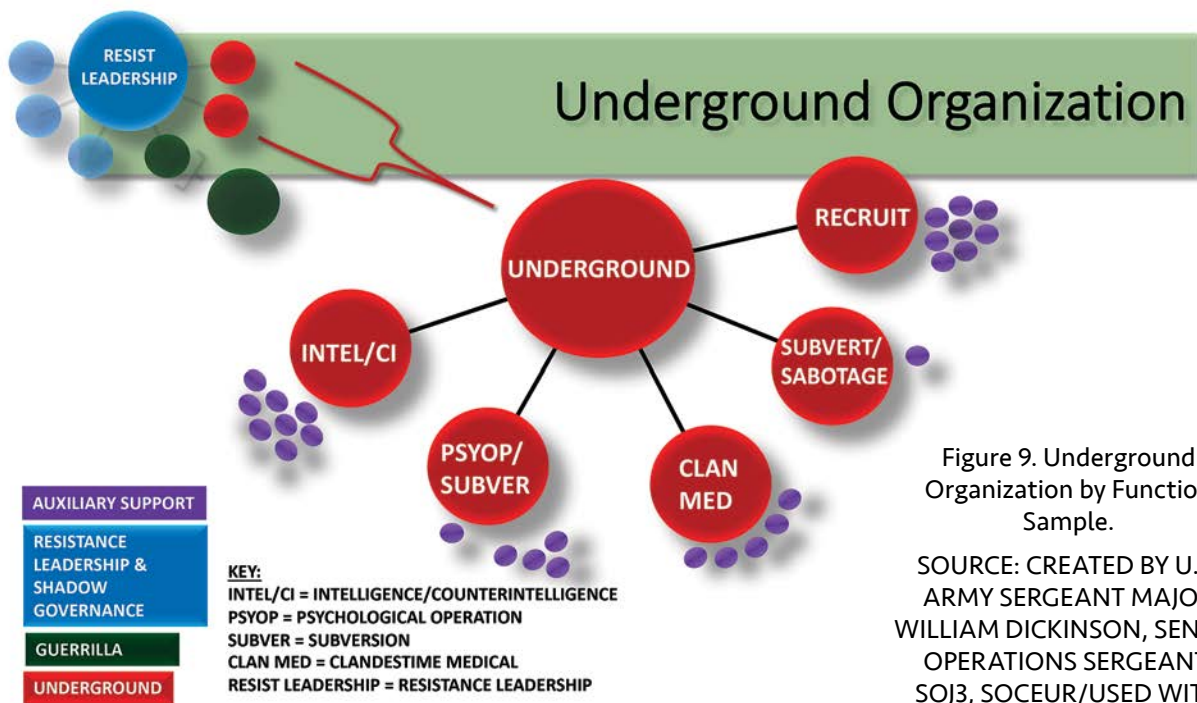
RESIST LEADERSHIP

Underground Organization

RECRUIT

UNDERGROUND

INTEL/CI

SUBVERT/ SABOTAGE

PSYOP/ SUBVER

CLAN MED

AUXILIARY SUPPORT

RESISTANCE LEADERSHIP & SHADOW GOVERNANCE

GUERRILLA

UNDERGROUND

KEY:
INTEL/CI = INTELLIGENCE/COUNTERINTELLIGENCE
PSYOP = PSYCHOLOGICAL OPERATION
SUBVER = SUBVERSION
CLAN MED = CLANDESTIME MEDICAL
RESIST LEADERSHIP = RESISTANCE LEADERSHIP

Figure 9. Underground Organization by Functio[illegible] Sample.

SOURCE: CREATED BY U.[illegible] ARMY SERGEANT MAJO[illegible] WILLIAM DICKINSON, SEN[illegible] OPERATIONS SERGEANT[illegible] SOJ3, SOCEUR/USED WIT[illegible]